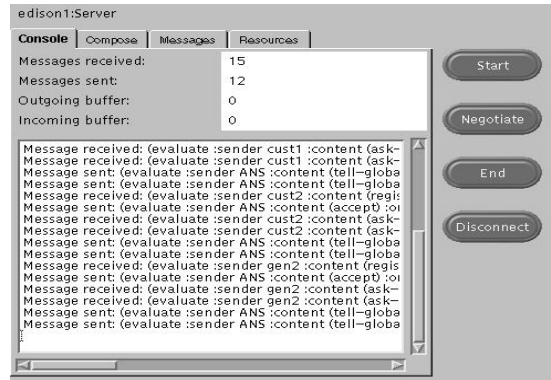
edison1:Server

Console | Compose | Messages | Resources

| Messages received: | 15 |
|---|---|
| Messages sent: | 12 |
| Outgoing buffer: | 0 |
| Incoming buffer: | 0 |

Message received: (evaluate :sender cust1 :content (ask-
Message received: (evaluate :sender cust1 :content (ask-
Message sent: (evaluate :sender ANS :content (tell-globa
Message sent: (evaluate :sender ANS :content (tell-globa
Message received: (evaluate :sender cust2 :content (regis
Message sent: (evaluate :sender ANS :content (accept) :o
Message received: (evaluate :sender cust2 :content (ask-
Message received: (evaluate :sender cust2 :content (ask-
Message sent: (evaluate :sender ANS :content (tell-globa
Message sent: (evaluate :sender ANS :content (tell-globa
Message received: (evaluate :sender gen2 :content (regis
Message sent: (evaluate :sender ANS :content (accept) :o
Message received: (evaluate :sender gen2 :content (ask-
Message received: (evaluate :sender gen2 :content (ask-
Message sent: (evaluate :sender ANS :content (tell-globa
Message sent: (evaluate :sender ANS :content (tell-globa

Start

Negotiate

End

Disconnect